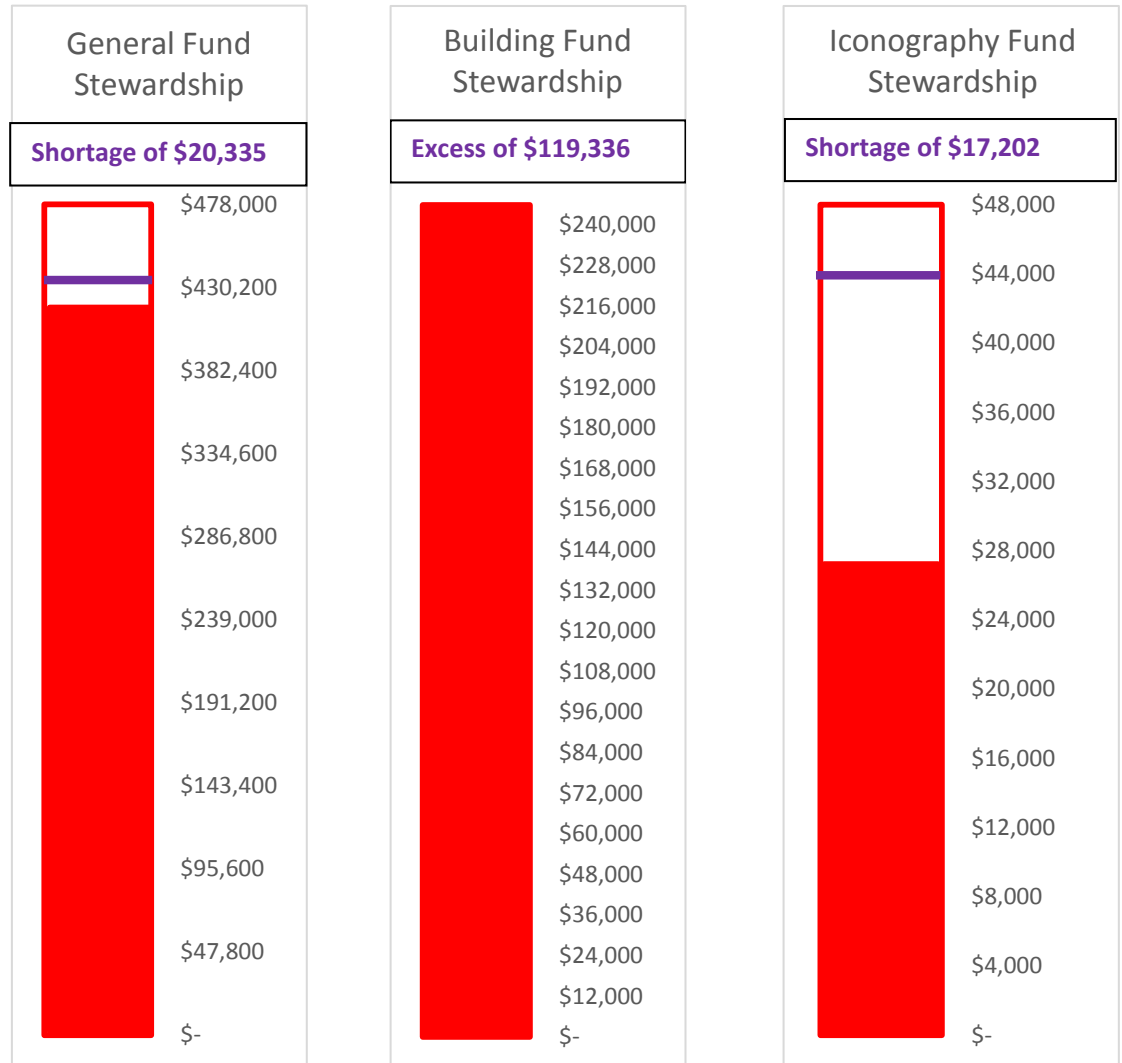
General Fund Stewardship

Shortage of $20,335

$478,000
$430,200
$382,400
$334,600
$286,800
$239,000
$191,200
$143,400
$95,600
$47,800
$-

Building Fund Stewardship

Excess of $119,336

$240,000
$228,000
$216,000
$204,000
$192,000
$180,000
$168,000
$156,000
$144,000
$132,000
$120,000
$108,000
$96,000
$84,000
$72,000
$60,000
$48,000
$36,000
$24,000
$12,000
$-

Iconography Fund Stewardship

Shortage of $17,202

$48,000
$44,000
$40,000
$36,000
$32,000
$28,000
$24,000
$20,000
$16,000
$12,000
$8,000
$4,000
$-